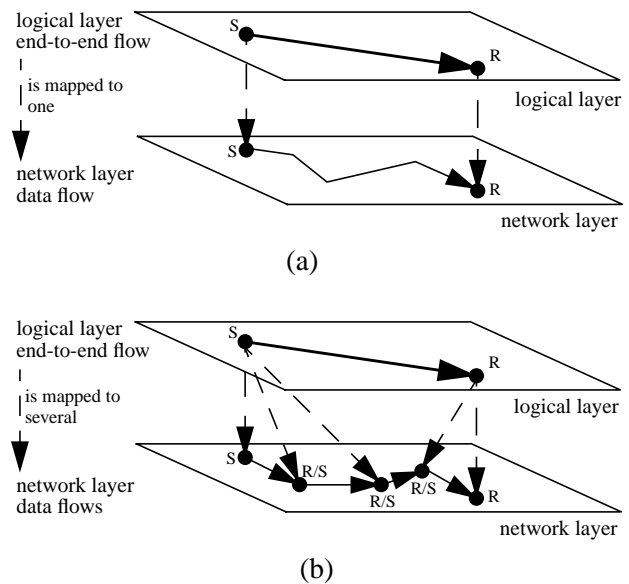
logical layer end-to-end flow

is mapped to one

network layer data flow

S

R

logical layer

S

R

network layer

(a)

logical layer end-to-end flow

is mapped to several

network layer data flows

S

R

logical layer

S

R/S

R/S

R/S

R

network layer

(b)